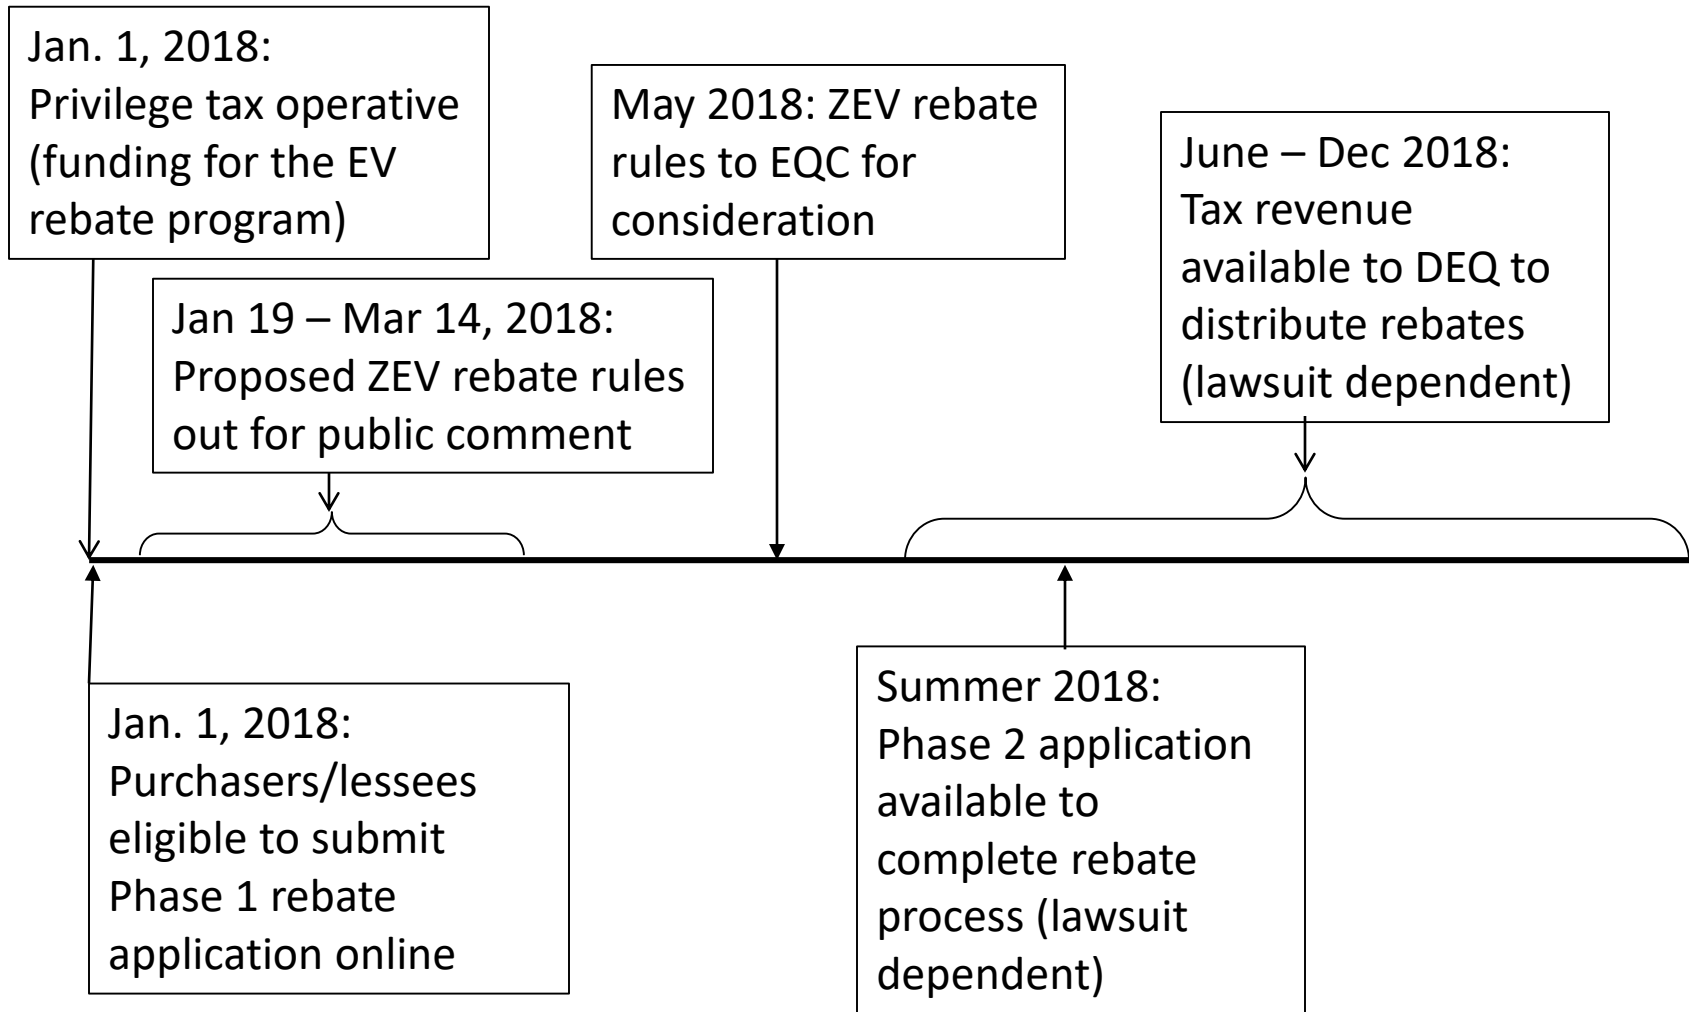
Jan. 1, 2018:
Privilege tax operative (funding for the EV rebate program)

Jan 19 – Mar 14, 2018:
Proposed ZEV rebate rules out for public comment

May 2018: ZEV rebate rules to EQC for consideration

June – Dec 2018:
Tax revenue available to DEQ to distribute rebates (lawsuit dependent)

Jan. 1, 2018:
Purchasers/lessees eligible to submit Phase 1 rebate application online

Summer 2018:
Phase 2 application available to complete rebate process (lawsuit dependent)